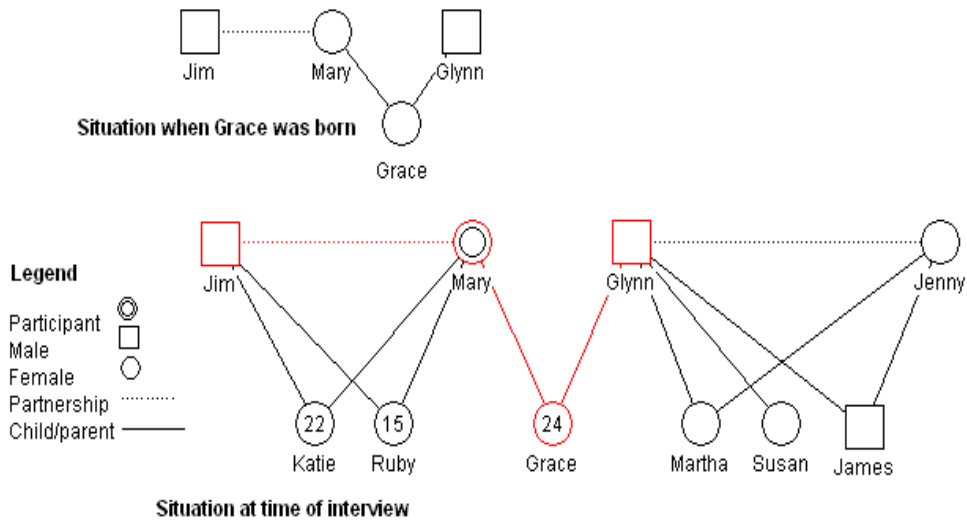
Jim

Mary

Glynn

Situation when Grace was born

Grace

Legend

Participant

Male

Female

Partnership

Child/parent

Jim

Mary

Glynn

Jenny

22

15

24

Katie

Ruby

Grace

Martha

Susan

James

Situation at time of interview